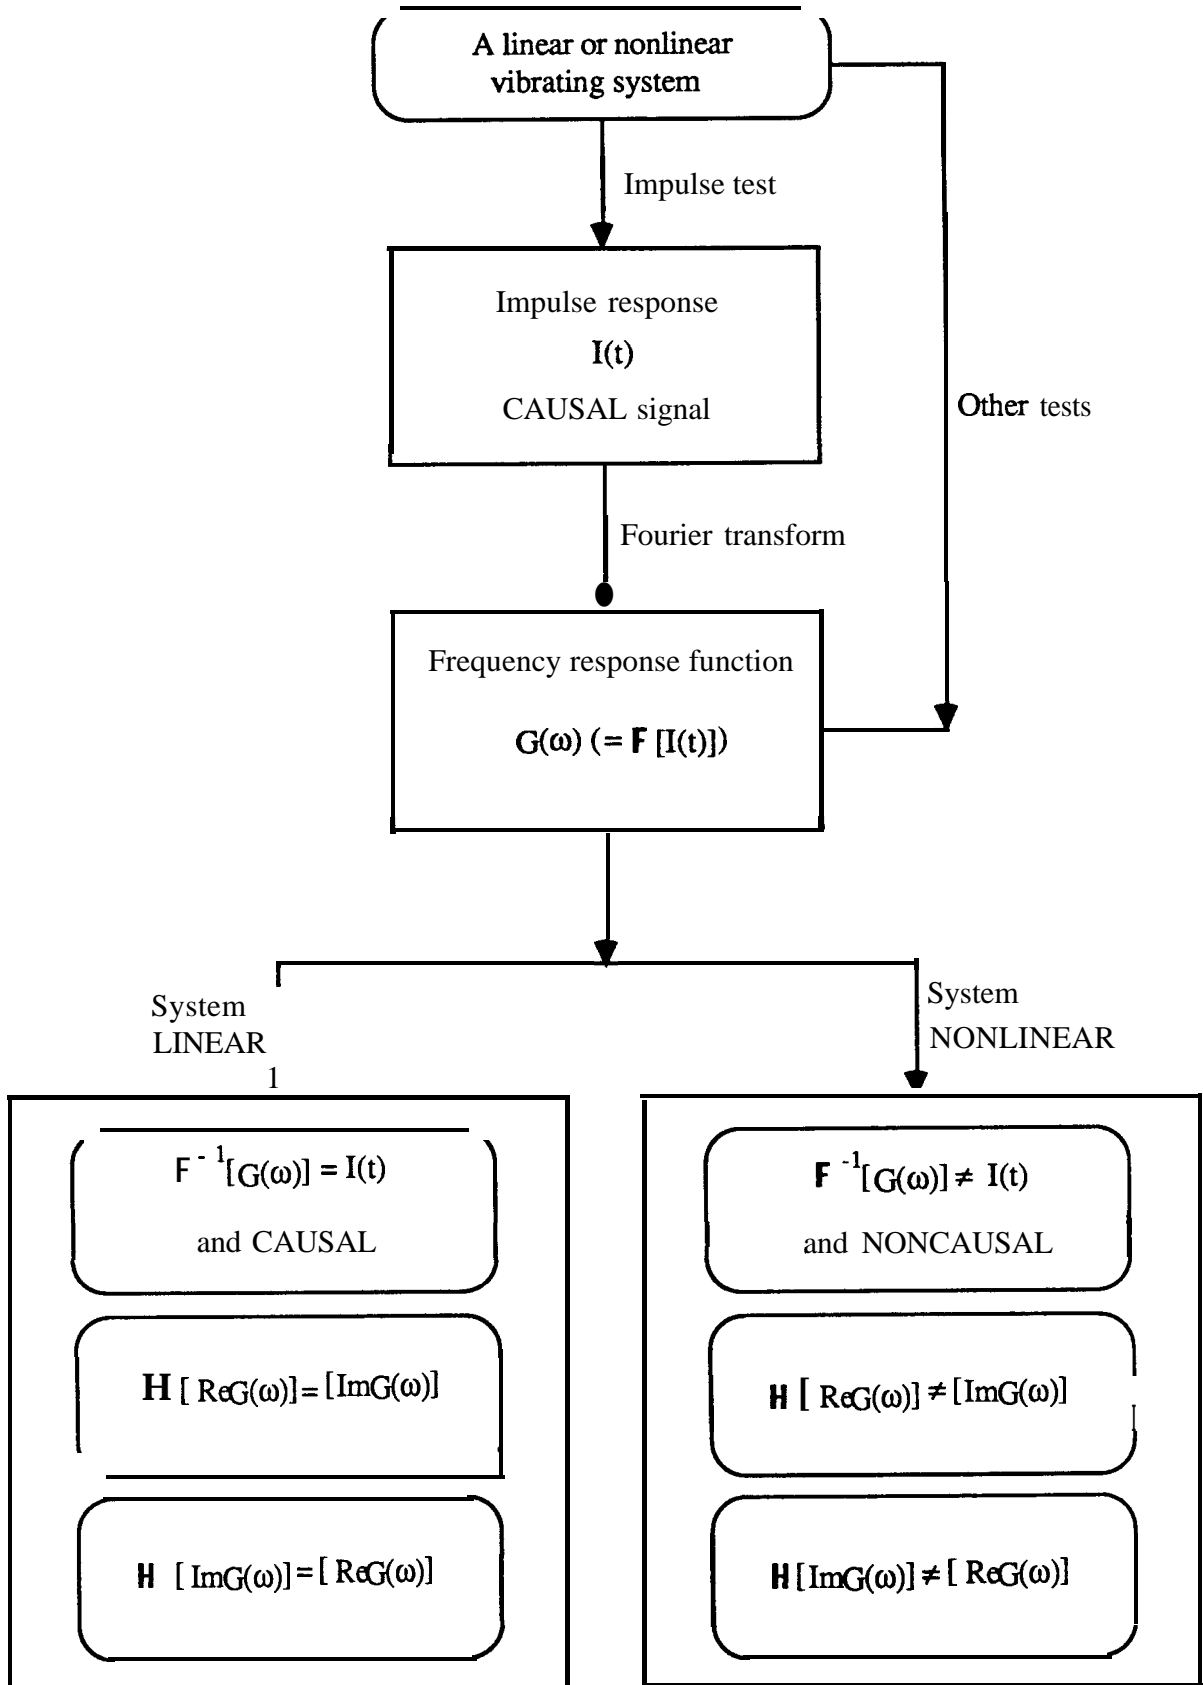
A linear or nonlinear vibrating system

Impulse test

Impulse response

I(t)

CAUSAL signal

Other tests

Fourier transform

Frequency response function

$G(\omega)$ (= $F$ [I(t)])

System LINEAR

1

System NONLINEAR

$F^{-1}[G(\omega)] = I(t)$

and CAUSAL

$H$ [ Re$G(\omega)$] = [Im$G(\omega)$]

$H$ [ Im$G(\omega)$] = [ Re$G(\omega)$]

$F^{-1}[G(\omega)] \neq I(t)$

and NONCAUSAL

$H$ [ Re$G(\omega)$] $\neq$ [Im$G(\omega)$]

$H$ [Im$G(\omega)$] $\neq$ [ Re$G(\omega)$]